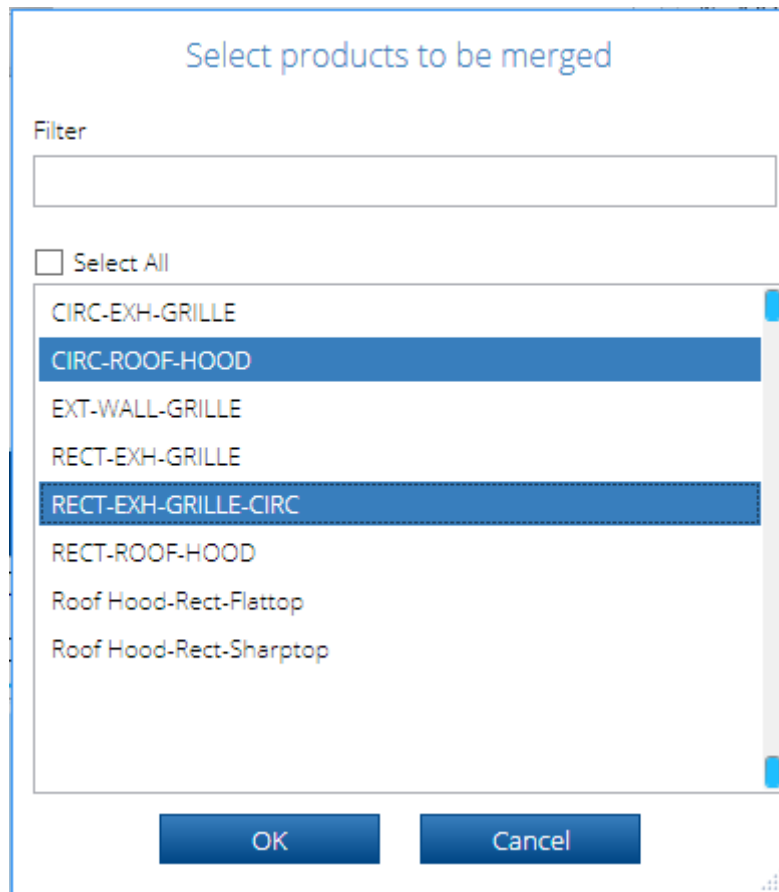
Select products to be merged

Filter

Select All

CIRC-EXH-GRILLE
CIRC-ROOF-HOOD
EXT-WALL-GRILLE
RECT-EXH-GRILLE
RECT-EXH-GRILLE-CIRC
RECT-ROOF-HOOD
Roof Hood-Rect-Flattop
Roof Hood-Rect-Sharptop

OK
Cancel